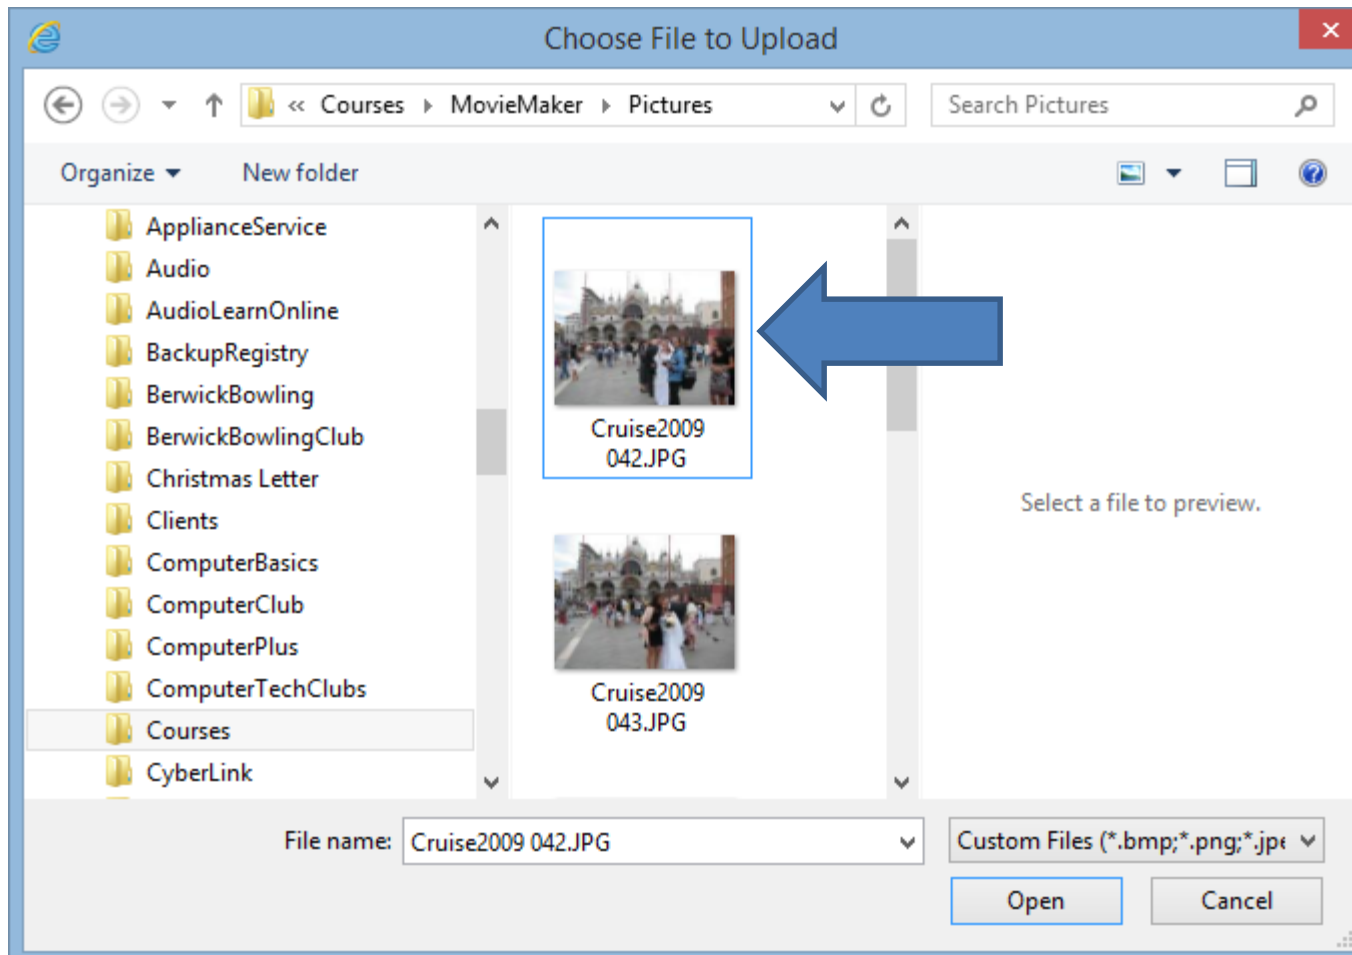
Choose File to Upload

« Courses ▸ MovieMaker ▸ Pictures

Search Pictures

Organize ▾ New folder

ApplianceService
Audio
AudioLearnOnline
BackupRegistry
BerwickBowling
BerwickBowlingClub
Christmas Letter
Clients
ComputerBasics
ComputerClub
ComputerPlus
ComputerTechClubs
Courses
CyberLink

Cruise2009 042.JPG

Cruise2009 043.JPG

Select a file to preview.

File name: Cruise2009 042.JPG

Custom Files (*.bmp;*.png;*.jpe

Open

Cancel